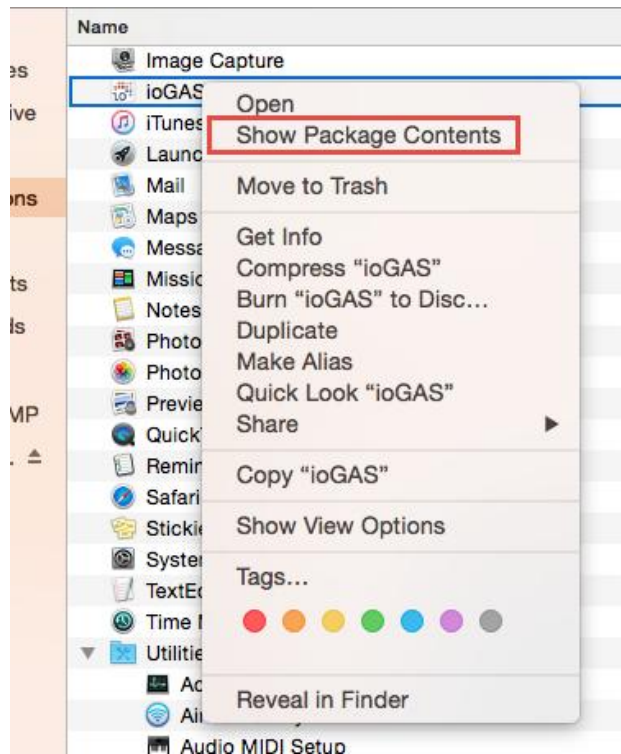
es
ive
ons
ts
ds
MP

Name
Image Capture
ioGAS
iTunes
Launc
Mail
Maps
Messa
Missic
Notes
Photo
Photo
Previe
Quick
Remir
Safari
Stickie
Syster
TextEc
Time I
Utilitie
Ac
Ai
Audio MIDI Setup

Open
Show Package Contents
Move to Trash
Get Info
Compress "ioGAS"
Burn "ioGAS" to Disc...
Duplicate
Make Alias
Quick Look "ioGAS"
Share
Copy "ioGAS"
Show View Options
Tags...
Reveal in Finder